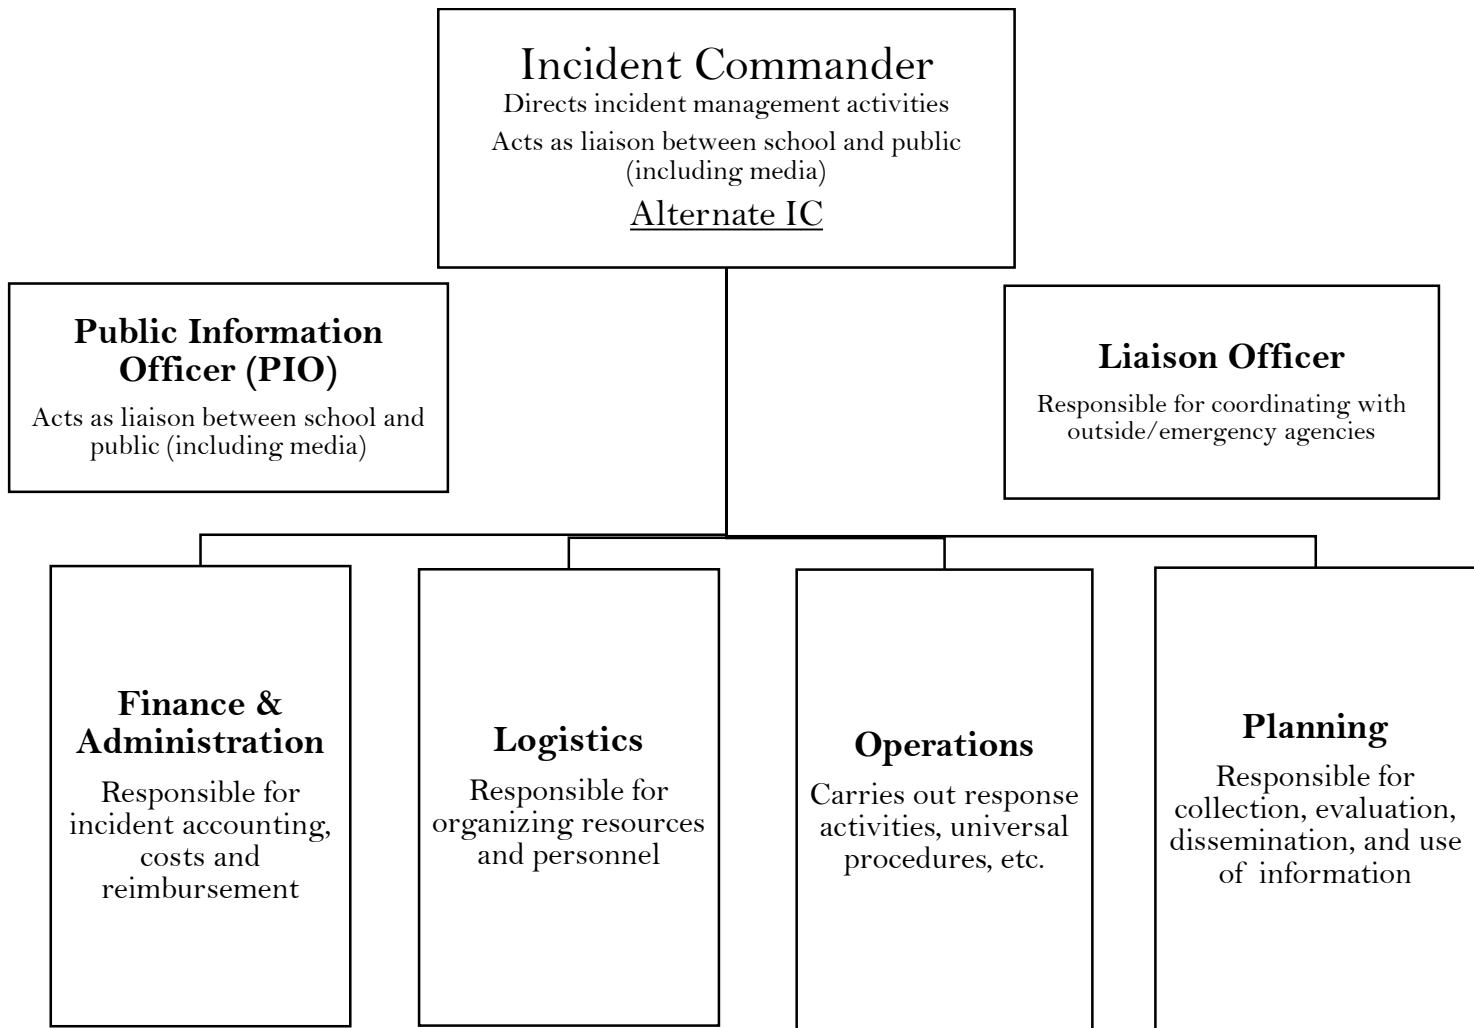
Incident Commander
Directs incident management activities
Acts as liaison between school and public (including media)
Alternate IC

Public Information Officer (PIO)
Acts as liaison between school and public (including media)

Liaison Officer
Responsible for coordinating with outside/emergency agencies

Finance & Administration
Responsible for incident accounting, costs and reimbursement

Logistics
Responsible for organizing resources and personnel

Operations
Carries out response activities, universal procedures, etc.

Planning
Responsible for collection, evaluation, dissemination, and use of information